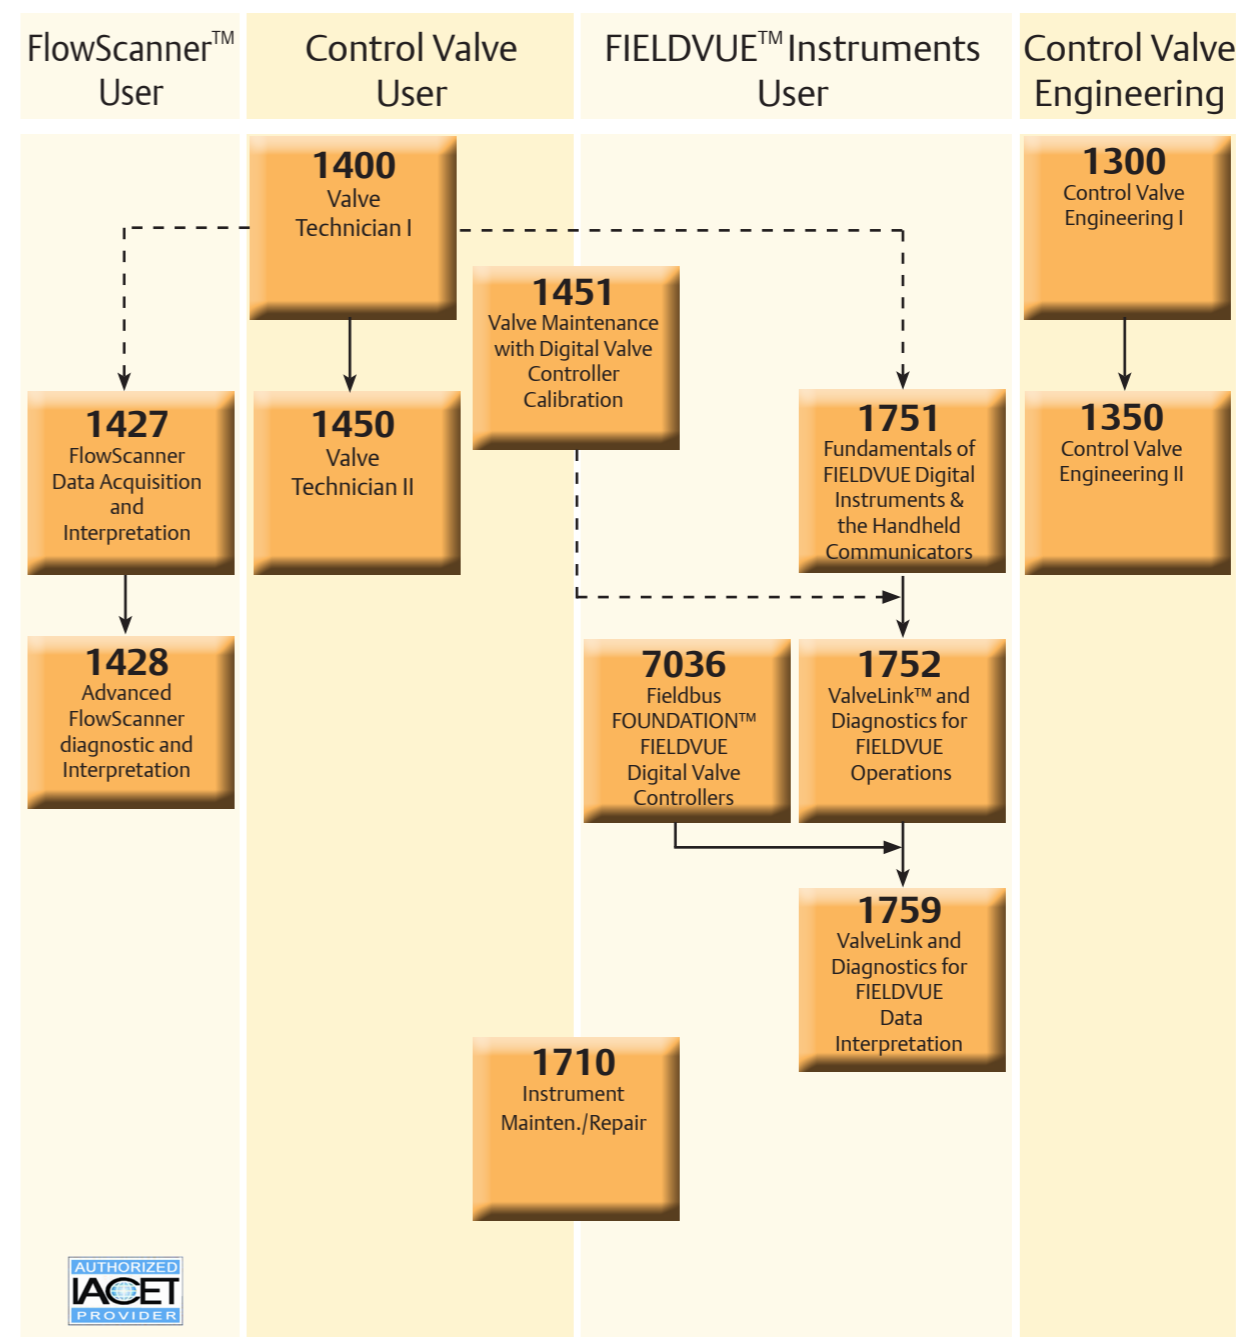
FlowScanner$^{TM}$ User

Control Valve User

FIELDVUE$^{TM}$ Instruments User

Control Valve Engineering

1400
Valve Technician I

1300
Control Valve Engineering I

1451
Valve Maintenance with Digital Valve Controller Calibration

1427
FlowScanner Data Acquisition and Interpretation

1450
Valve Technician II

1751
Fundamentals of FIELDVUE Digital Instruments & the Handheld Communicators

1350
Control Valve Engineering II

1428
Advanced FlowScanner diagnostic and Interpretation

7036
Fieldbus FOUNDATION™ FIELDVUE Digital Valve Controllers

1752
ValveLink™ and Diagnostics for FIELDVUE Operations

1759
ValveLink and Diagnostics for FIELDVUE Data Interpretation

1710
Instrument Mainten./Repair

AUTHORIZED
IACET
PROVIDER